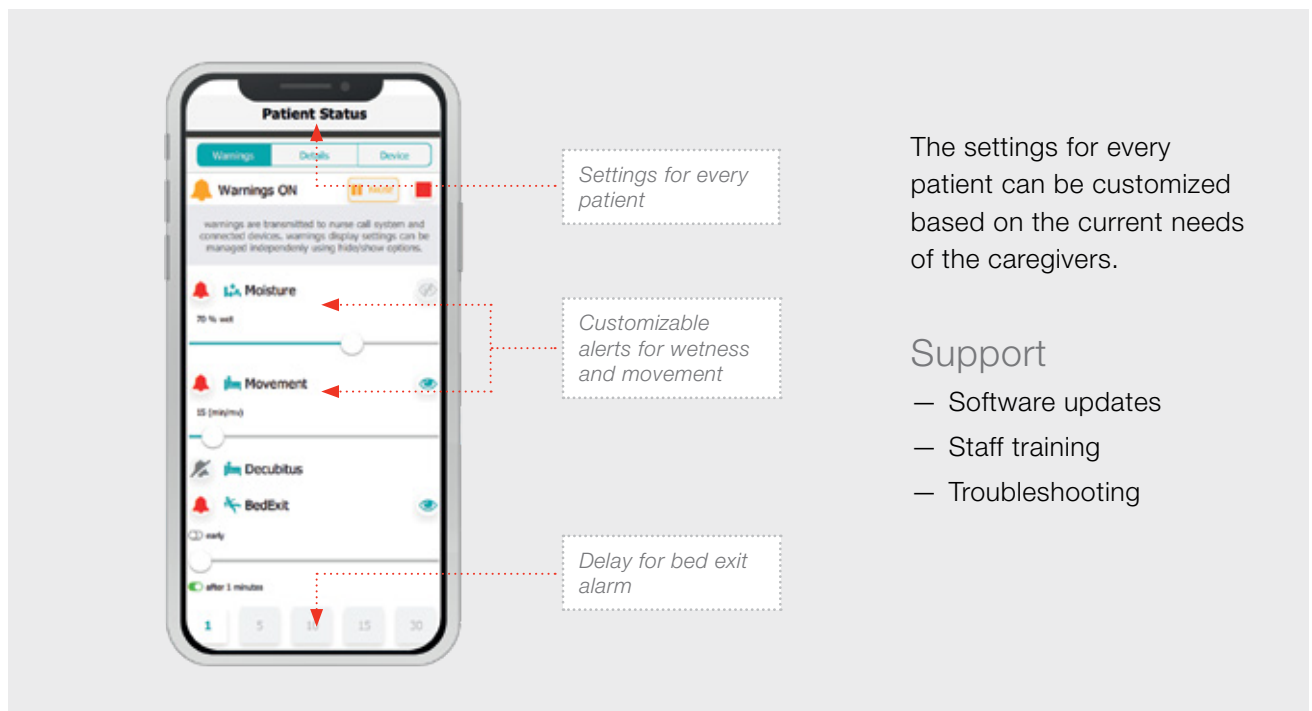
Patient Status

Warnings | Details | Device

Warnings ON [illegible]

warnings are transmitted to nurse call system and connected devices. warnings display settings can be managed independently using hide/show options.

Moisture

70 % wet

Movement

15 (min/mv)

Decubitus

BedExit

early

after 1 minutes

1 5 10 15 30

Settings for every patient

Customizable alerts for wetness and movement

Delay for bed exit alarm

The settings for every patient can be customized based on the current needs of the caregivers.

Support

— Software updates

— Staff training

— Troubleshooting